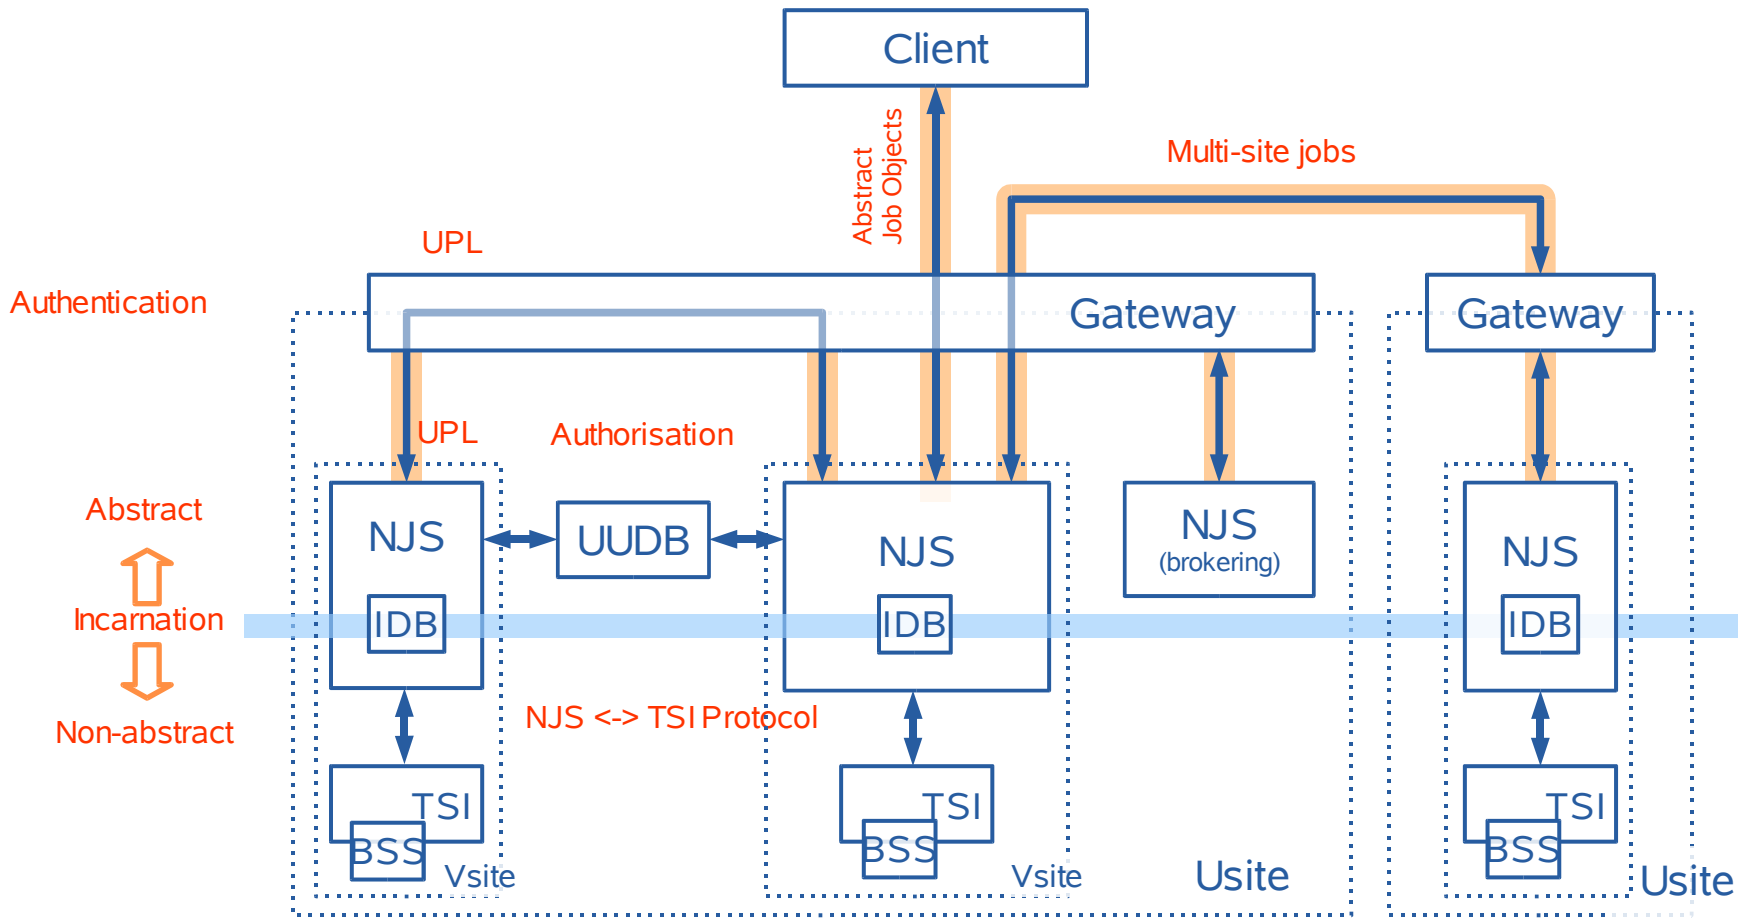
Client

Abstract Job Objects

Multi-site jobs

UPL

Authentication

Gateway

Gateway

UPL

Authorisation

Abstract

Incarnation

Non-abstract

NJS

IDB

UUDB

NJS

IDB

NJS
(brokering)

NJS

IDB

NJS <-> TSI Protocol

TSI

BSS

Vsite

TSI

BSS

Vsite

Usite

TSI

BSS

Usite